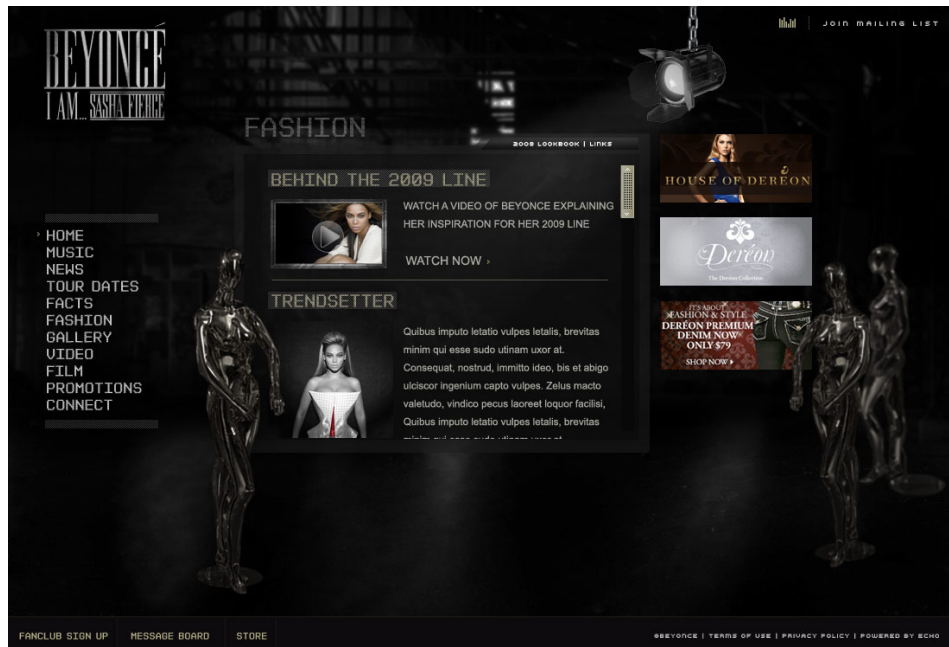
BEYONCÉ
I AM... SASHA FIERCE

JOIN MAILING LIST

FASHION

2009 LOOKBOOK | LINKS

HOME
MUSIC
NEWS
TOUR DATES
FACTS
FASHION
GALLERY
VIDEO
FILM
PROMOTIONS
CONNECT

BEHIND THE 2009 LINE

WATCH A VIDEO OF BEYONCE EXPLAINING HER INSPIRATION FOR HER 2009 LINE

WATCH NOW ›

TRENDSETTER

Quibus imputo letatio vulpes letalis, brevitas minim qui esse sudo utinam uxor at. Consequat, nostrud, immitto ideo, bis et abigo ulciscor ingenium capto vulpes. Zelus macto valetudo, vindico pecus laoreet loquor facilisi, Quibus imputo letatio vulpes letalis, brevitas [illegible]

HOUSE OF DEREON

Deréon
The Deréon Collection

IT'S ABOUT FASHION & STYLE
DEREON PREMIUM DENIM NOW ONLY $79
SHOP NOW ›

FANCLUB SIGN UP | MESSAGE BOARD | STORE

©BEYONCE | TERMS OF USE | PRIVACY POLICY | POWERED BY ECHO